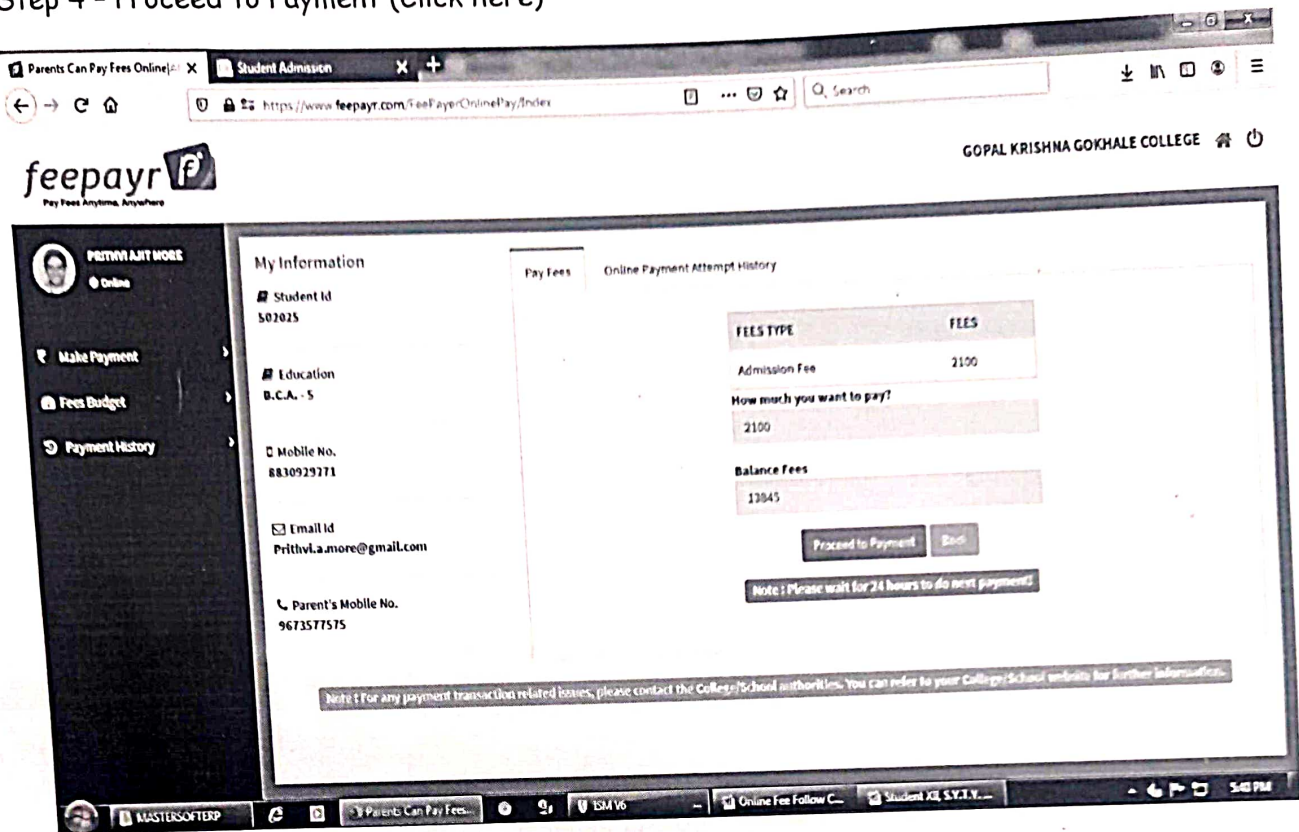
Step 4 - Proceed To Payment (Click here)

Parents Can Pay Fees Online| Student Admission

https://www.feepayr.com/FeePayerOnlinePay/Index

Search

GOPAL KRISHNA GOKHALE COLLEGE

feepayr
Pay Fees Anytime, Anywhere

PRITHVI AJIT MORE
Online

Make Payment
Fees Budget
Payment History

My Information

Student Id
502025

Education
B.C.A. - 5

Mobile No.
8830929771

Email Id
Prithvi.a.more@gmail.com

Parent's Mobile No.
9673577575

Pay Fees | Online Payment Attempt History

| FEES TYPE | FEES |
|---|---|
| Admission Fee | 2100 |

How much you want to pay?
2100

Balance Fees
13845

Proceed to Payment | Back

Note : Please wait for 24 hours to do next payment!

Note : For any payment transaction related issues, please contact the College/School authorities. You can refer to your College/School website for further information.

MASTERSOFTERP | Parents Can Pay Fees... | ISM V6 | Online Fee Follow C... | Student XII, S.Y.T.Y.... | 5:43 PM